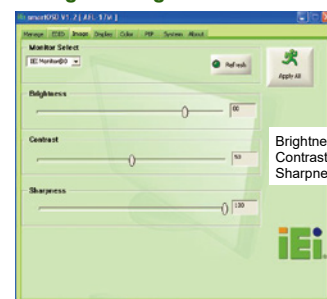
smartOSD V1.2 [ AFL 17A ]

Manage EDID Image Display Color PIP System About

Monitor Select

IEI Monitor@0

ReFresh

Apply All

Brightness

60

Contrast

50

Sharpness

100

Brightne

Contrast

Sharpne

iEi